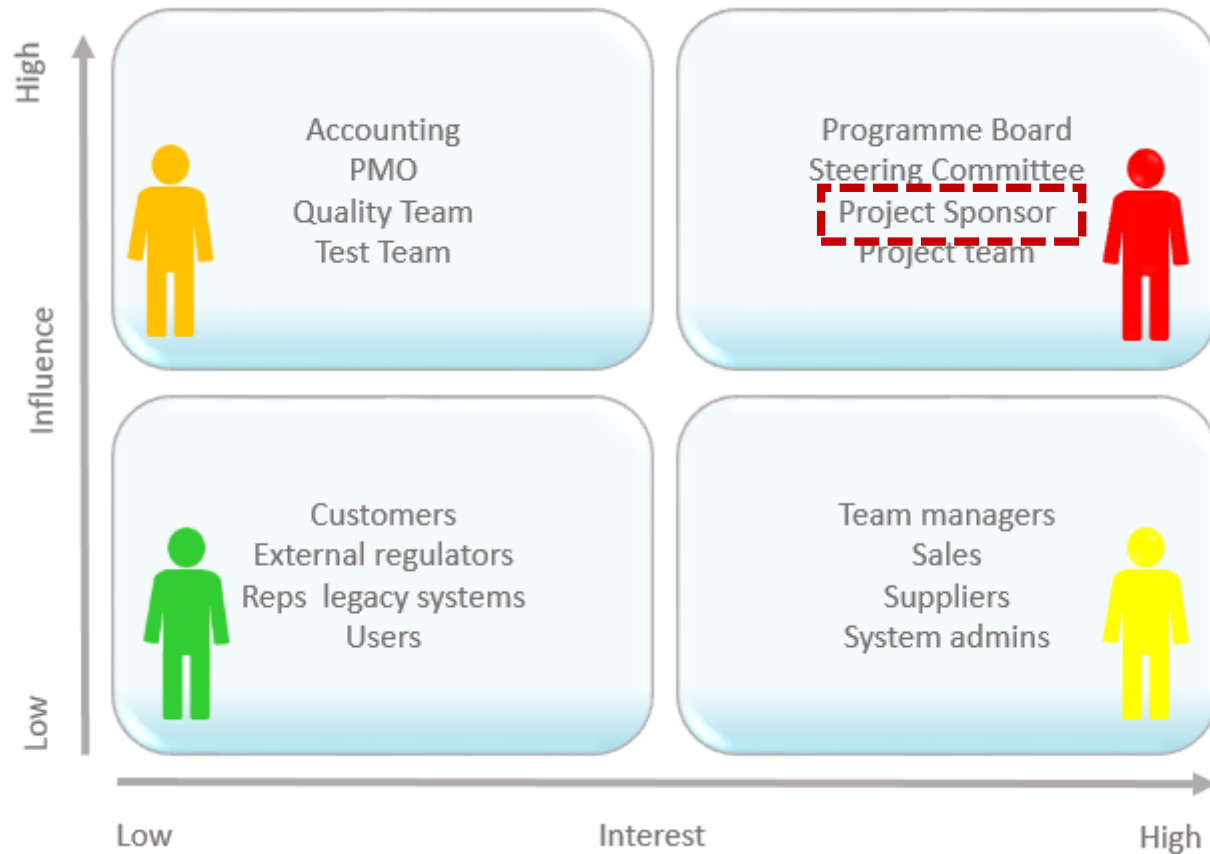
High

Influence

Low

Accounting
PMO
Quality Team
Test Team

Programme Board
Steering Committee
Project Sponsor
Project team

Customers
External regulators
Reps legacy systems
Users

Team managers
Sales
Suppliers
System admins

Low

Interest

High